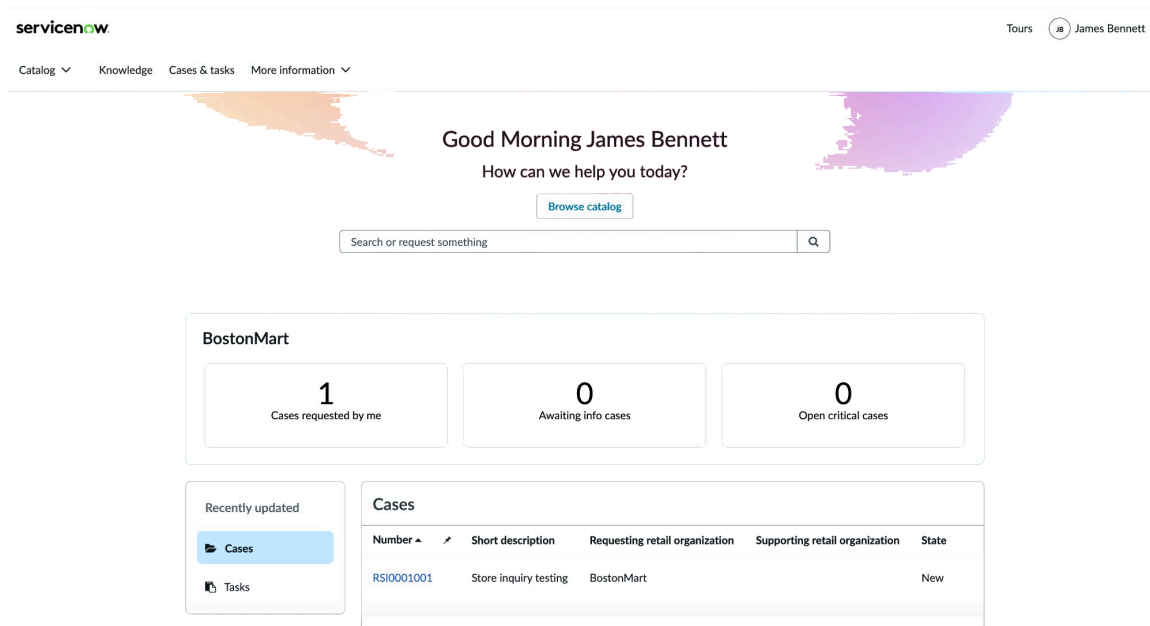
servicenow

Tours JB James Bennett

Catalog Knowledge Cases & tasks More information

Good Morning James Bennett

How can we help you today?

Browse catalog

Search or request something

BostonMart

1
Cases requested by me

0
Awaiting info cases

0
Open critical cases

Recently updated

Cases

Tasks

Cases

| Number ▲ | | Short description | Requesting retail organization | Supporting retail organization | State |
|---|---|---|---|---|---|
| RSI0001001 | | Store inquiry testing | BostonMart | | New |